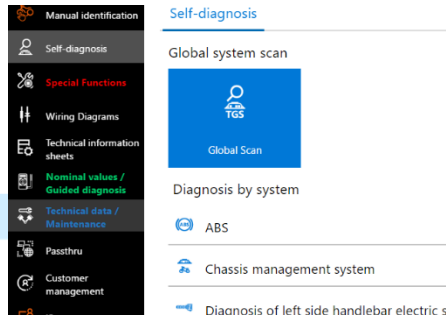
Manual identification
Self-diagnosis
Special Functions
Wiring Diagrams
Technical information sheets
Nominal values / Guided diagnosis
Technical data / Maintenance
Passthru
Customer management

Self-diagnosis
Global system scan
TGS
Global Scan
Diagnosis by system
ABS
Chassis management system
Diagnosis of left side handlebar electric s